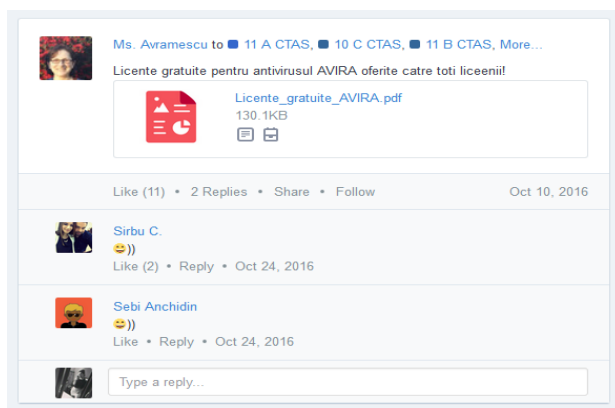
Ms. Avramescu to 11 A CTAS, 10 C CTAS, 11 B CTAS, More...

Licente gratuite pentru antivirusul AVIRA oferite catre toti liceenii!

Licente_gratuite_AVIRA.pdf
130.1KB

Like (11) • 2 Replies • Share • Follow Oct 10, 2016

Sirbu C.
😀))
Like (2) • Reply • Oct 24, 2016

Sebi Anchidin
😀))
Like • Reply • Oct 24, 2016

Type a reply...